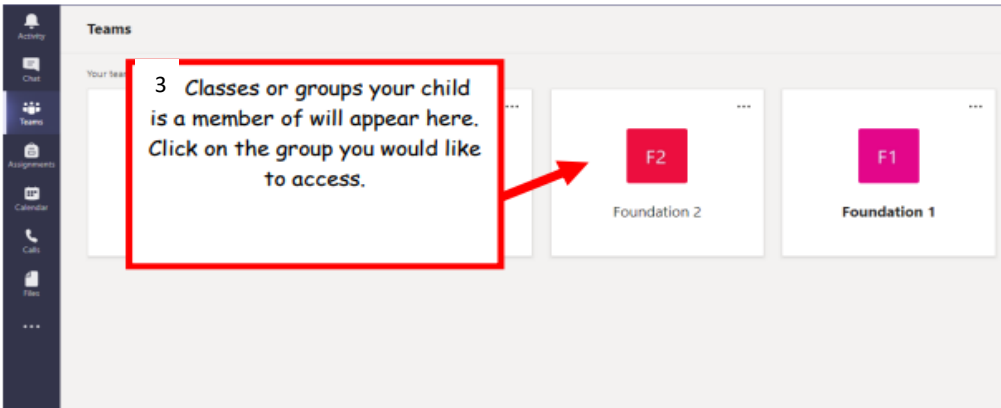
Activity
Chat
Teams
Assignments
Calendar
Calls
Files
...

Teams

Your team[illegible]

3 Classes or groups your child is a member of will appear here. Click on the group you would like to access.

...

...
F2
Foundation 2

...
F1
Foundation 1